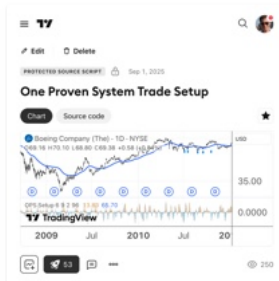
Edit Delete

PROTECTED SOURCE SCRIPT Sep 1, 2025

One Proven System Trade Setup

Chart Source code

Boeing Company (The) · 1D · NYSE
O69.16 H70.10 L68.80 C69.38 +0.58

USD

35.00

0.0000

TradingView

2009 Jul 2010 Jul 20

53

250